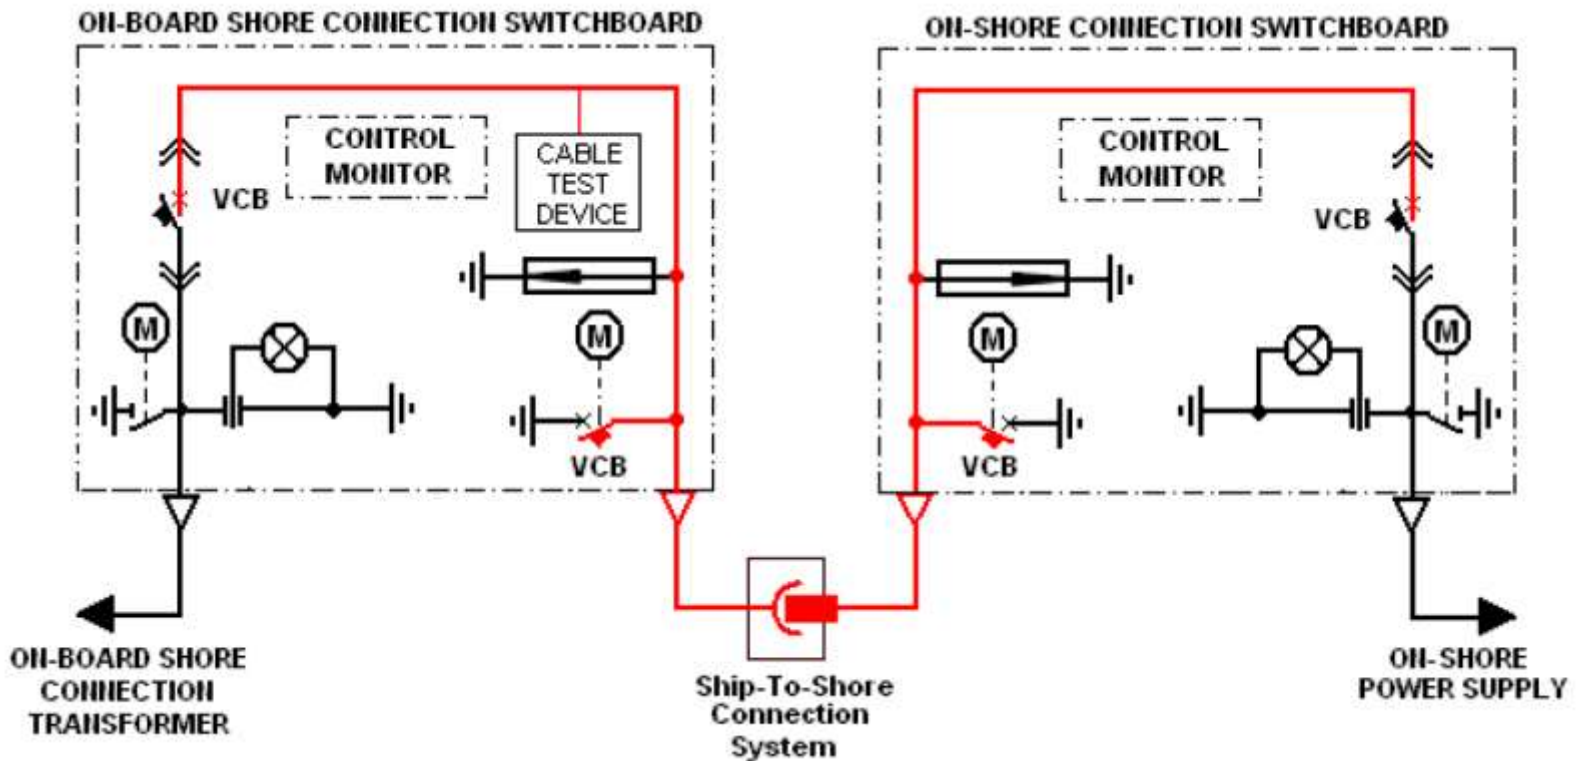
ON-BOARD SHORE CONNECTION SWITCHBOARD

CONTROL MONITOR

CABLE TEST DEVICE

VCB

M

M

VCB

ON-SHORE CONNECTION SWITCHBOARD

CONTROL MONITOR

VCB

M

M

VCB

ON-BOARD SHORE CONNECTION TRANSFORMER

Ship-To-Shore Connection System

ON-SHORE POWER SUPPLY